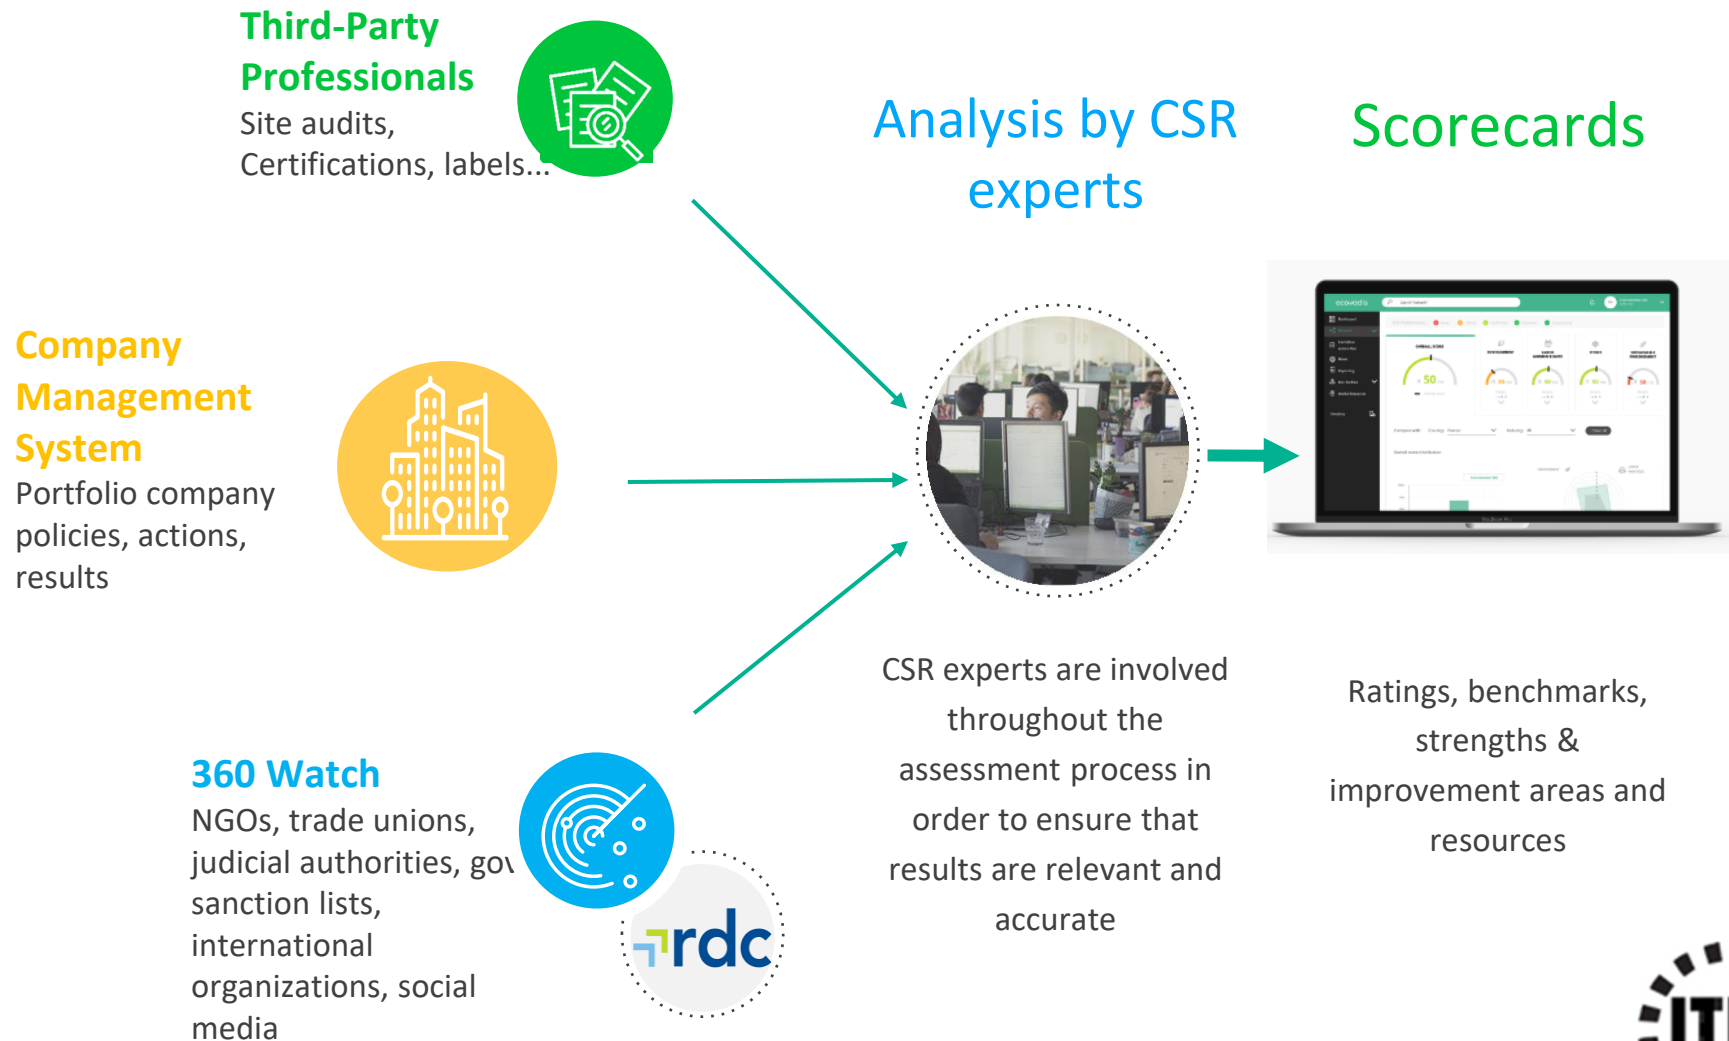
Third-Party Professionals
Site audits, Certifications, labels...

Company Management System
Portfolio company policies, actions, results

360 Watch
NGOs, trade unions, judicial authorities, gov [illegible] sanction lists, international organizations, social media

rdc

Analysis by CSR experts

CSR experts are involved throughout the assessment process in order to ensure that results are relevant and accurate

Scorecards

ecovadis

50

Ratings, benchmarks, strengths & improvement areas and resources

ITI